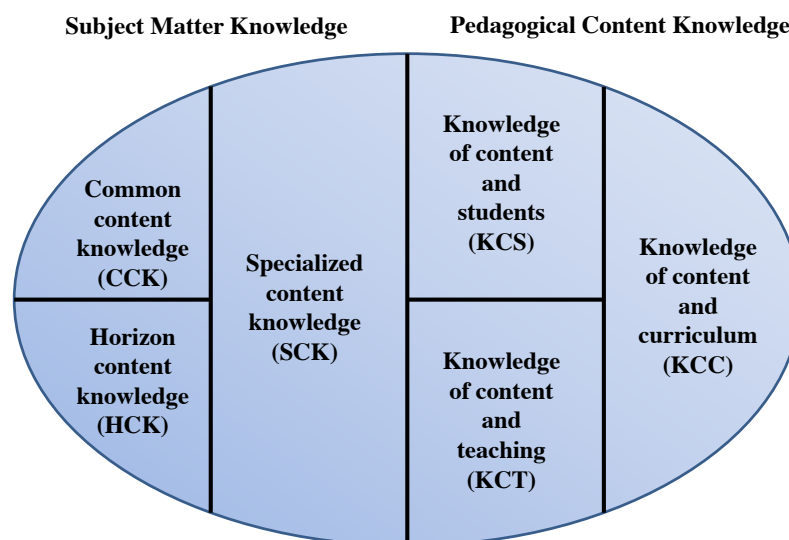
Subject Matter Knowledge

Pedagogical Content Knowledge

Common content knowledge (CCK)

Horizon content knowledge (HCK)

Specialized content knowledge (SCK)

Knowledge of content and students (KCS)

Knowledge of content and teaching (KCT)

Knowledge of content and curriculum (KCC)